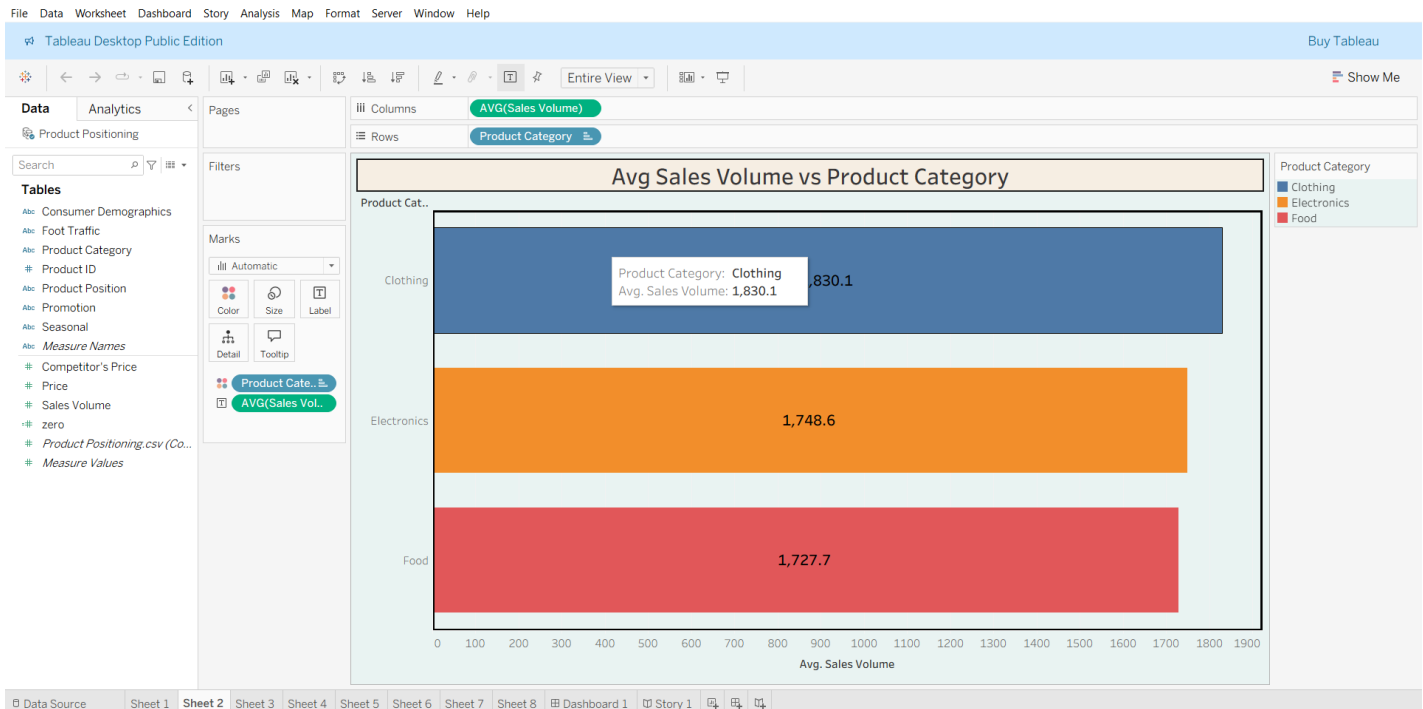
File Data Worksheet Dashboard Story Analysis Map Format Server Window Help

Tableau Desktop Public Edition

Buy Tableau

Entire View

Show Me

Data Analytics

Product Positioning

Search

Tables

Abc Consumer Demographics
Abc Foot Traffic
Abc Product Category
# Product ID
Abc Product Position
Abc Promotion
Abc Seasonal
Abc Measure Names
# Competitor's Price
# Price
# Sales Volume
# zero
# Product Positioning.csv (Co...
# Measure Values

Pages

Filters

Marks

Automatic

Color Size Label

Detail Tooltip

Product Cate..
AVG(Sales Vol..

Columns AVG(Sales Volume)

Rows Product Category

Avg Sales Volume vs Product Category

Product Cat..

Clothing

Product Category: Clothing
Avg. Sales Volume: 1,830.1

,830.1

Electronics

1,748.6

Food

1,727.7

0 100 200 300 400 500 600 700 800 900 1000 1100 1200 1300 1400 1500 1600 1700 1800 1900

Avg. Sales Volume

Product Category

Clothing
Electronics
Food

Data Source Sheet 1 Sheet 2 Sheet 3 Sheet 4 Sheet 5 Sheet 6 Sheet 7 Sheet 8 Dashboard 1 Story 1